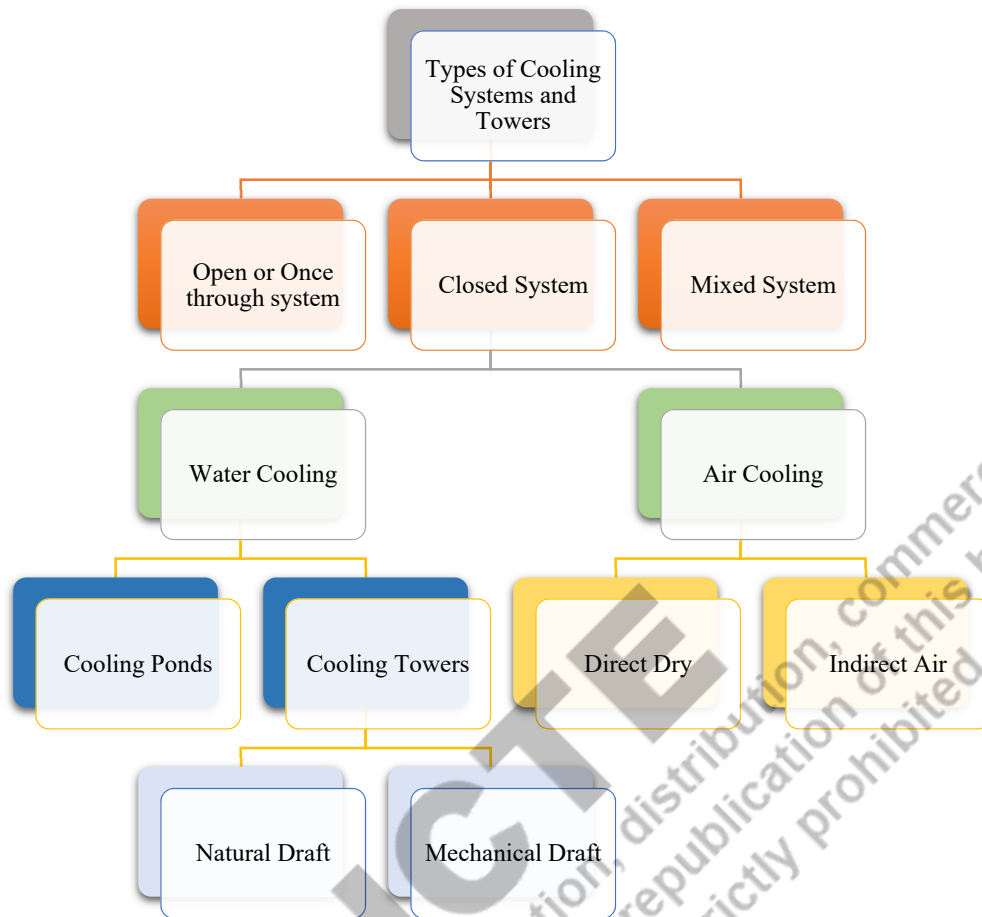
Types of Cooling Systems and Towers

Open or Once through system

Closed System

Mixed System

Water Cooling

Air Cooling

Cooling Ponds

Cooling Towers

Direct Dry

Indirect Air

Natural Draft

Mechanical Draft

ICTE

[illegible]tion, distribution, comme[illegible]
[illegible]republication of this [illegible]
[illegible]rictly prohibited